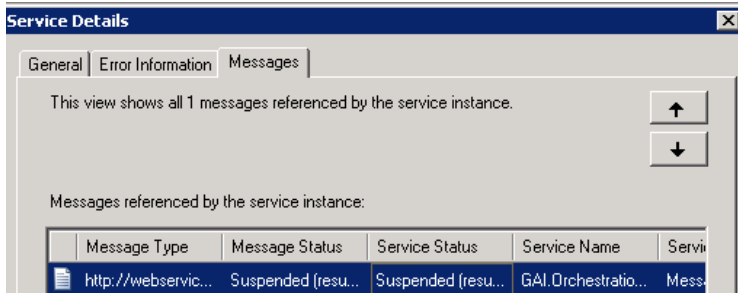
Service Details

General | Error Information | Messages

This view shows all 1 messages referenced by the service instance.

↑
↓

Messages referenced by the service instance:

| | Message Type | Message Status | Service Status | Service Name | Servi |
|---|---|---|---|---|---|
| | http://webservic... | Suspended (resu... | Suspended (resu... | GAI.Orchestratio... | Mess |